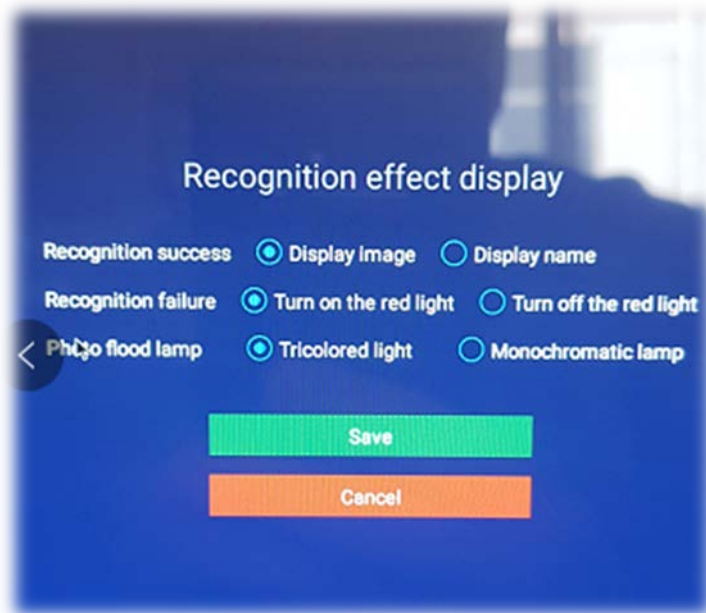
Recognition effect display

Recognition success Display image Display name

Recognition failure Turn on the red light Turn off the red light

Photo flood lamp Tricolored light Monochromatic lamp

Save

Cancel